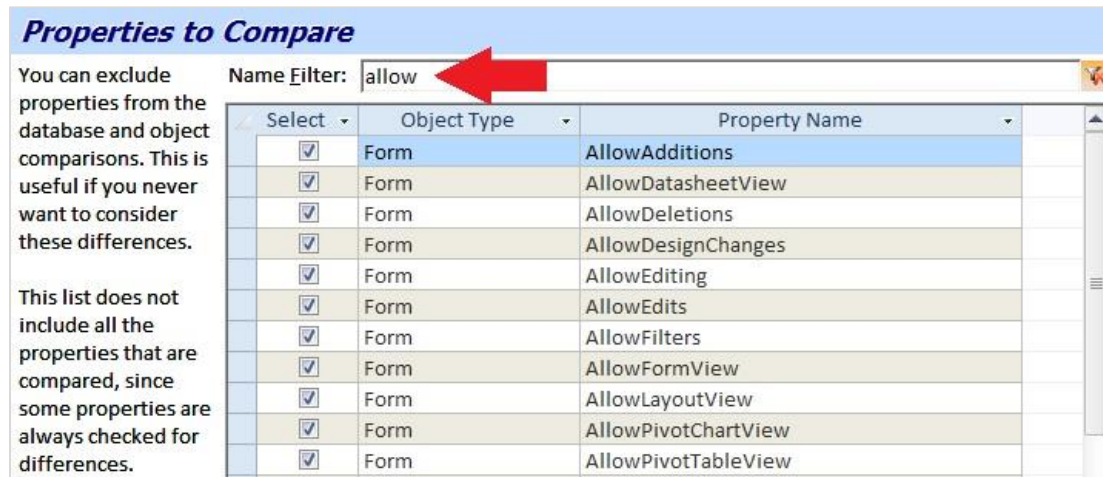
Properties to Compare

You can exclude properties from the database and object comparisons. This is useful if you never want to consider these differences.

This list does not include all the properties that are compared, since some properties are always checked for differences.

Name Filter: allow

| Select | Object Type | Property Name |
|---|---|---|
| ☑ | Form | AllowAdditions |
| ☑ | Form | AllowDatasheetView |
| ☑ | Form | AllowDeletions |
| ☑ | Form | AllowDesignChanges |
| ☑ | Form | AllowEditing |
| ☑ | Form | AllowEdits |
| ☑ | Form | AllowFilters |
| ☑ | Form | AllowFormView |
| ☑ | Form | AllowLayoutView |
| ☑ | Form | AllowPivotChartView |
| ☑ | Form | AllowPivotTableView |